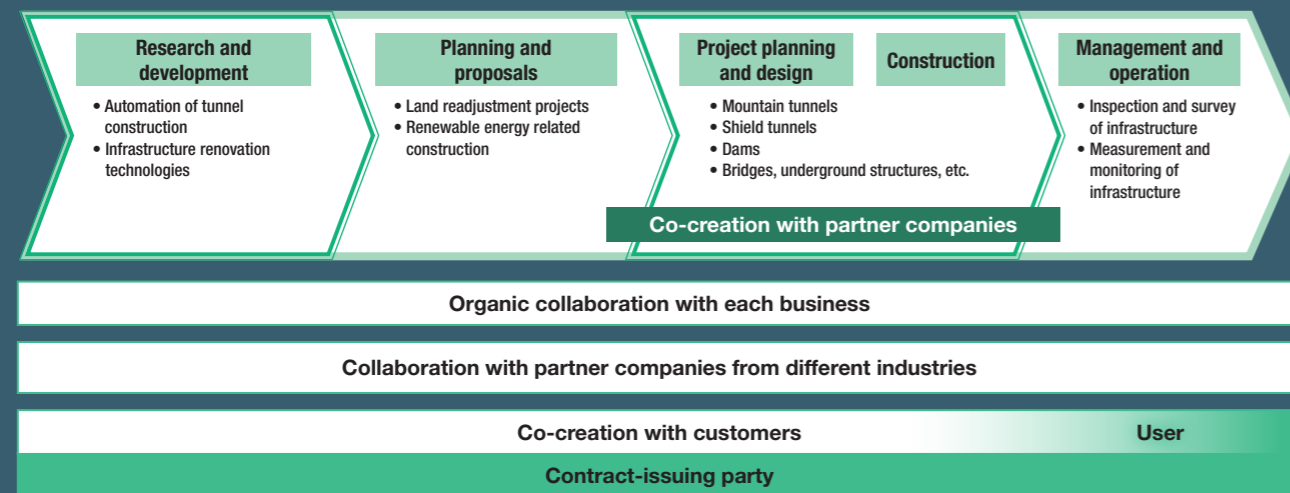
Research and development

• Automation of tunnel construction
• Infrastructure renovation technologies

Planning and proposals

• Land readjustment projects
• Renewable energy related construction

Project planning and design

Construction

• Mountain tunnels
• Shield tunnels
• Dams
• Bridges, underground structures, etc.

Co-creation with partner companies

Management and operation

• Inspection and survey of infrastructure
• Measurement and monitoring of infrastructure

Organic collaboration with each business

Collaboration with partner companies from different industries

Co-creation with customers

User

Contract-issuing party